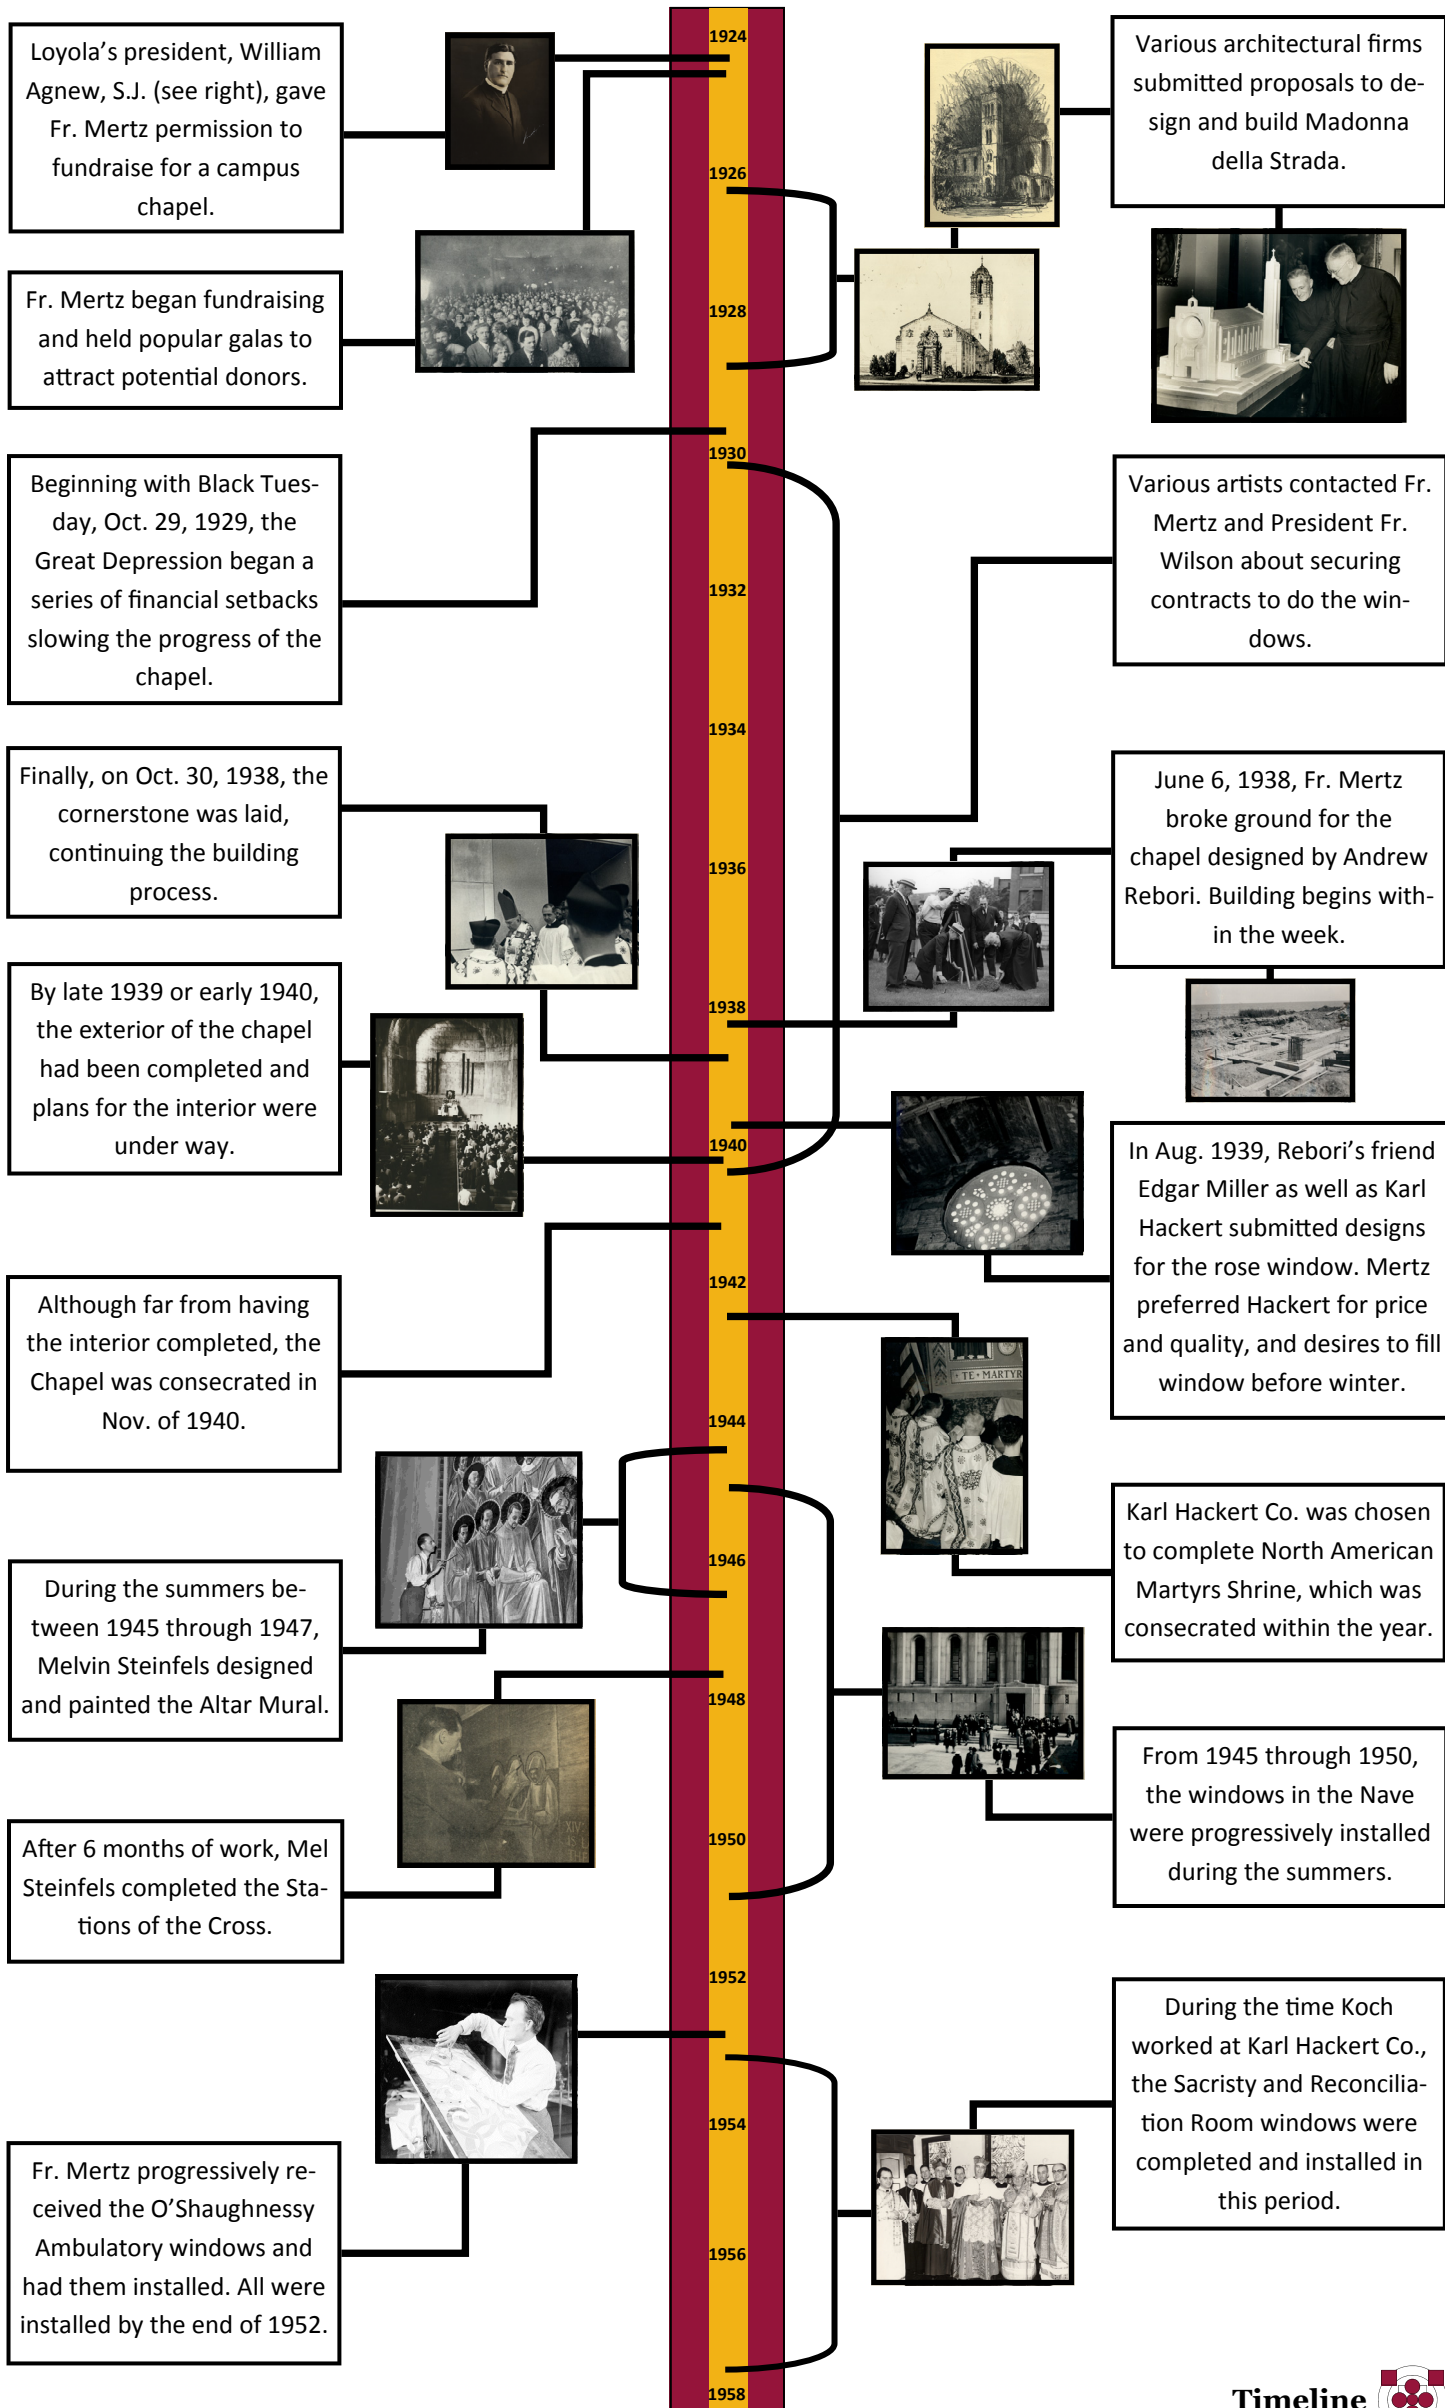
Loyola's president, William Agnew, S.J. (see right), gave Fr. Mertz permission to fundraise for a campus chapel.

1924

Various architectural firms submitted proposals to design and build Madonna della Strada.

1926

Fr. Mertz began fundraising and held popular galas to attract potential donors.

1928

1930

Beginning with Black Tuesday, Oct. 29, 1929, the Great Depression began a series of financial setbacks slowing the progress of the chapel.

Various artists contacted Fr. Mertz and President Fr. Wilson about securing contracts to do the windows.

1932

1934

Finally, on Oct. 30, 1938, the cornerstone was laid, continuing the building process.

June 6, 1938, Fr. Mertz broke ground for the chapel designed by Andrew Rebori. Building begins within the week.

1936

By late 1939 or early 1940, the exterior of the chapel had been completed and plans for the interior were under way.

1938

1940

In Aug. 1939, Rebori's friend Edgar Miller as well as Karl Hackert submitted designs for the rose window. Mertz preferred Hackert for price and quality, and desires to fill window before winter.

1942

Although far from having the interior completed, the Chapel was consecrated in Nov. of 1940.

TE · MARTYR

1944

Karl Hackert Co. was chosen to complete North American Martyrs Shrine, which was consecrated within the year.

1946

During the summers between 1945 through 1947, Melvin Steinfels designed and painted the Altar Mural.

1948

From 1945 through 1950, the windows in the Nave were progressively installed during the summers.

1950

After 6 months of work, Mel Steinfels completed the Stations of the Cross.

1952

During the time Koch worked at Karl Hackert Co., the Sacristy and Reconciliation Room windows were completed and installed in this period.

1954

Fr. Mertz progressively received the O'Shaughnessy Ambulatory windows and had them installed. All were installed by the end of 1952.

1956

1958

Timeline